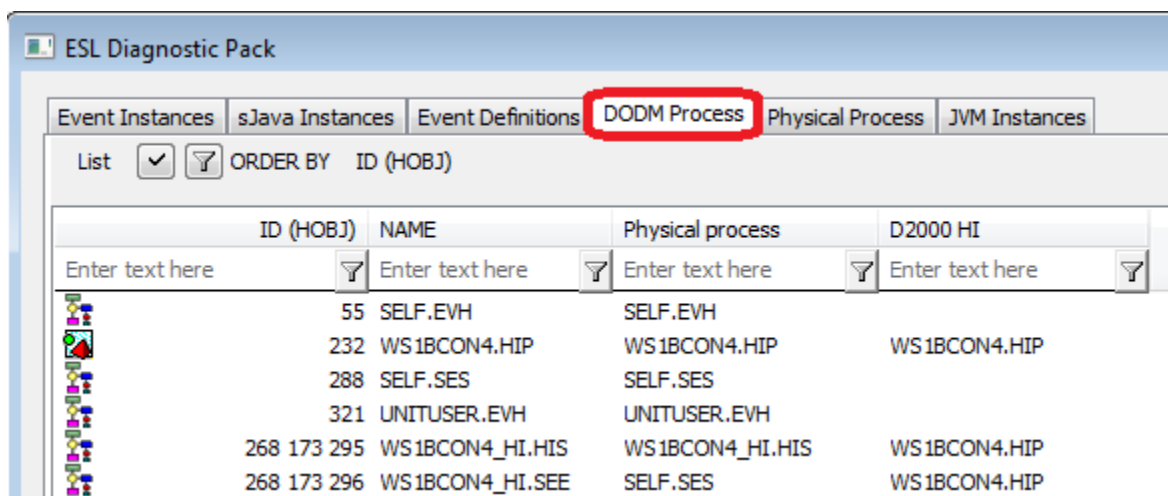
ESL Diagnostic Pack

Event Instances | sJava Instances | Event Definitions | DODM Process | Physical Process | JVM Instances

List ORDER BY ID (HOBJ)

| ID (HOBJ) | NAME | Physical process | D2000 HI |
|---|---|---|---|
| Enter text here | Enter text here | Enter text here | Enter text here |
| 55 | SELF.EVH | SELF.EVH | |
| 232 | WS1BCON4.HIP | WS1BCON4.HIP | WS1BCON4.HIP |
| 288 | SELF.SES | SELF.SES | |
| 321 | UNITUSER.EVH | UNITUSER.EVH | |
| 268 173 295 | WS1BCON4_HI.HIS | WS1BCON4_HI.HIS | WS1BCON4.HIP |
| 268 173 296 | WS1BCON4_HI.SEE | SELF.SES | WS1BCON4.HIP |